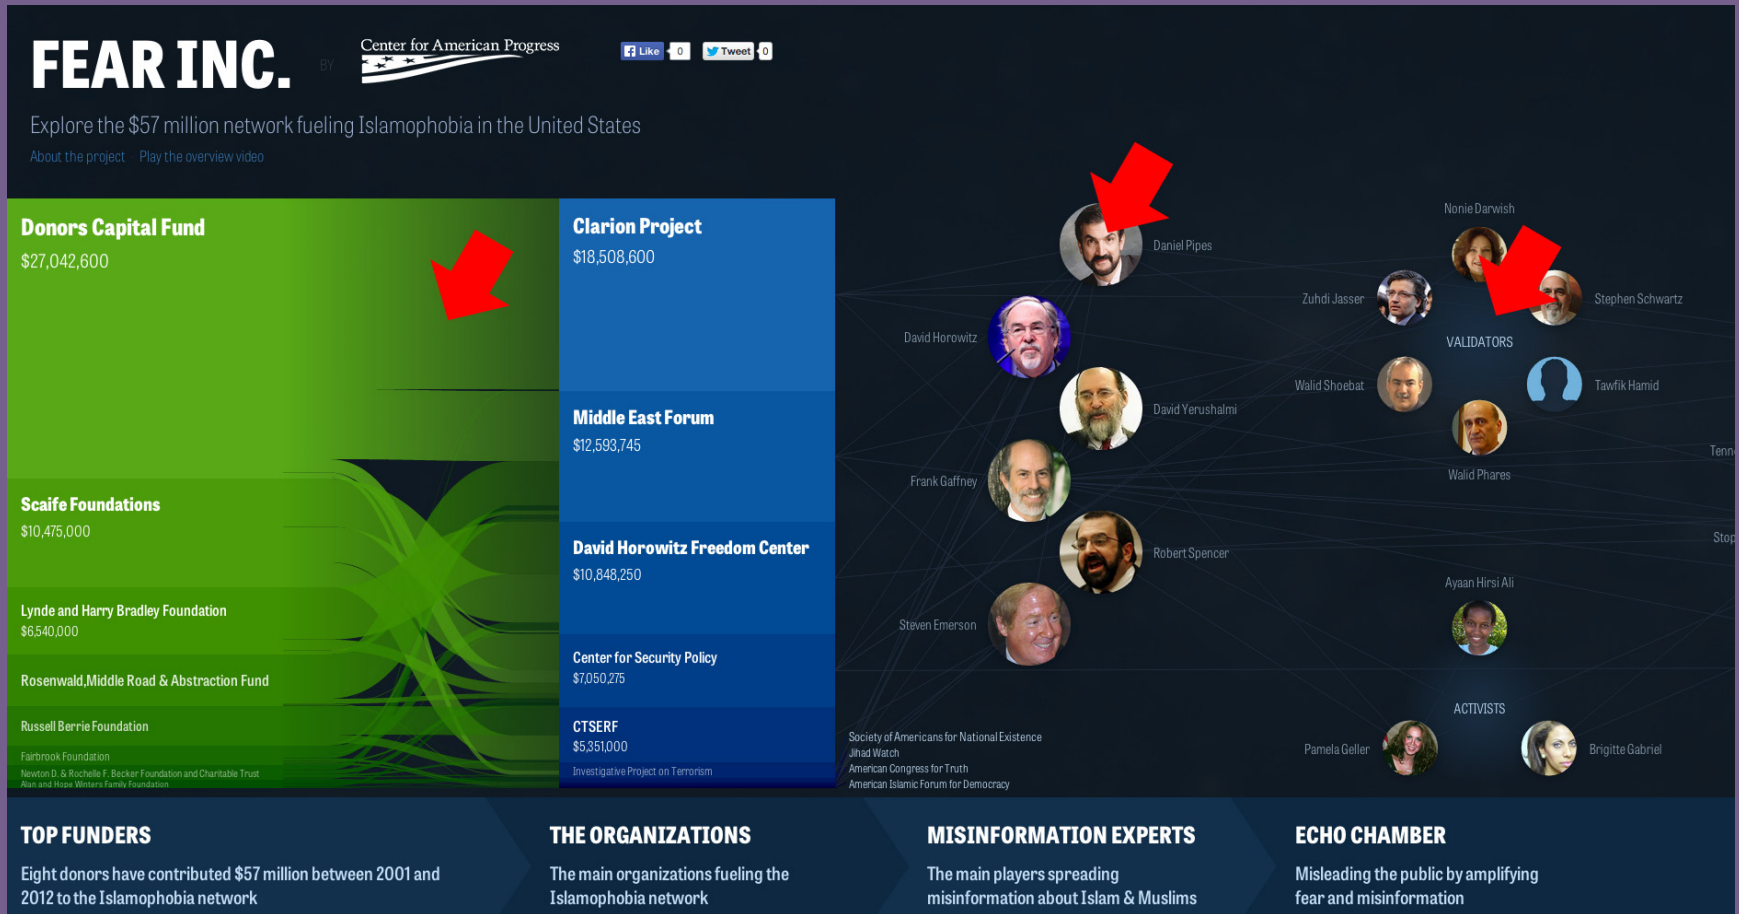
FEAR INC. BY Center for American Progress

Like 0 Tweet 0

Explore the $57 million network fueling Islamophobia in the United States

About the project Play the overview video

Donors Capital Fund
$27,042,600

Scaife Foundations
$10,475,000

Lynde and Harry Bradley Foundation
$6,540,000

Rosenwald,Middle Road & Abstraction Fund

Russell Berrie Foundation

Fairbrook Foundation

Newton D. & Rochelle F. Becker Foundation and Charitable Trust

Alan and Hope Winters Family Foundation

Clarion Project
$18,508,600

Middle East Forum
$12,593,745

David Horowitz Freedom Center
$10,848,250

Center for Security Policy
$7,050,275

CTSERF
$5,351,000

Investigative Project on Terrorism

Daniel Pipes

David Horowitz

David Yerushalmi

Frank Gaffney

Robert Spencer

Steven Emerson

Nonie Darwish

Zuhdi Jasser

Stephen Schwartz

VALIDATORS

Walid Shoebat

Tawfik Hamid

Walid Phares

Tenn

Stop

Ayaan Hirsi Ali

ACTIVISTS

Pamela Geller

Brigitte Gabriel

Society of Americans for National Existence
Jihad Watch
American Congress for Truth
American Islamic Forum for Democracy

TOP FUNDERS
Eight donors have contributed $57 million between 2001 and 2012 to the Islamophobia network

THE ORGANIZATIONS
The main organizations fueling the Islamophobia network

MISINFORMATION EXPERTS
The main players spreading misinformation about Islam & Muslims

ECHO CHAMBER
Misleading the public by amplifying fear and misinformation